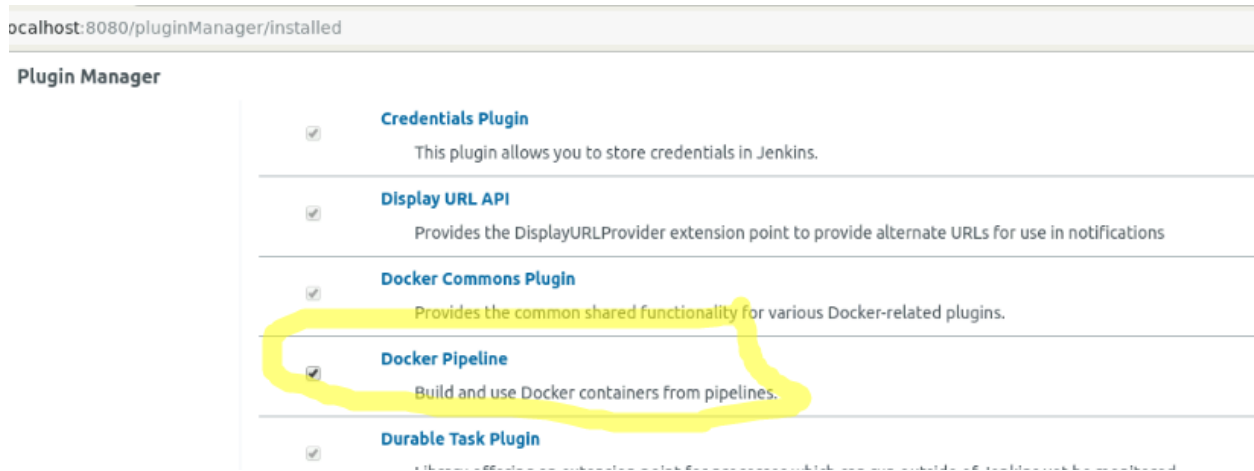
ocalhost:8080/pluginManager/installed

Plugin Manager

Credentials Plugin

This plugin allows you to store credentials in Jenkins.

Display URL API

Provides the DisplayURLProvider extension point to provide alternate URLs for use in notifications

Docker Commons Plugin

Provides the common shared functionality for various Docker-related plugins.

Docker Pipeline

Build and use Docker containers from pipelines.

Durable Task Plugin

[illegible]